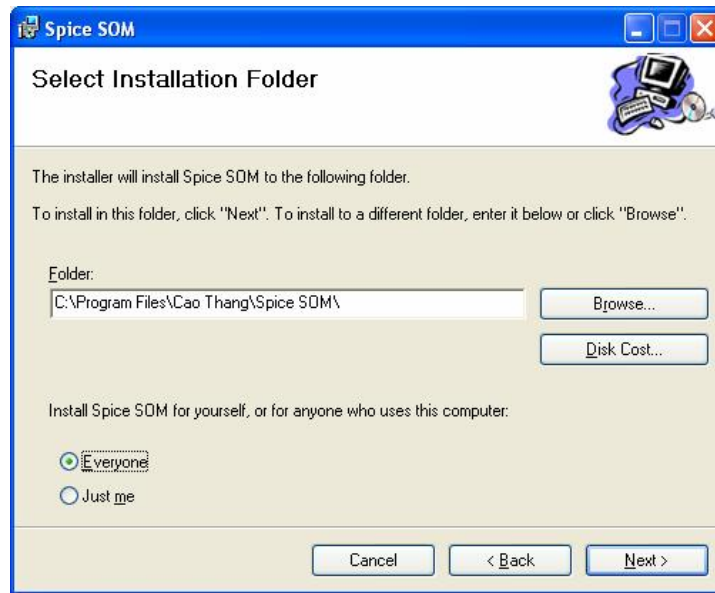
Spice SOM

Select Installation Folder

The installer will install Spice SOM to the following folder.

To install in this folder, click "Next". To install to a different folder, enter it below or click "Browse".

Folder:

C:\Program Files\Cao Thang\Spice SOM\

Browse...

Disk Cost...

Install Spice SOM for yourself, or for anyone who uses this computer:

Everyone

Just me

Cancel

< Back

Next >